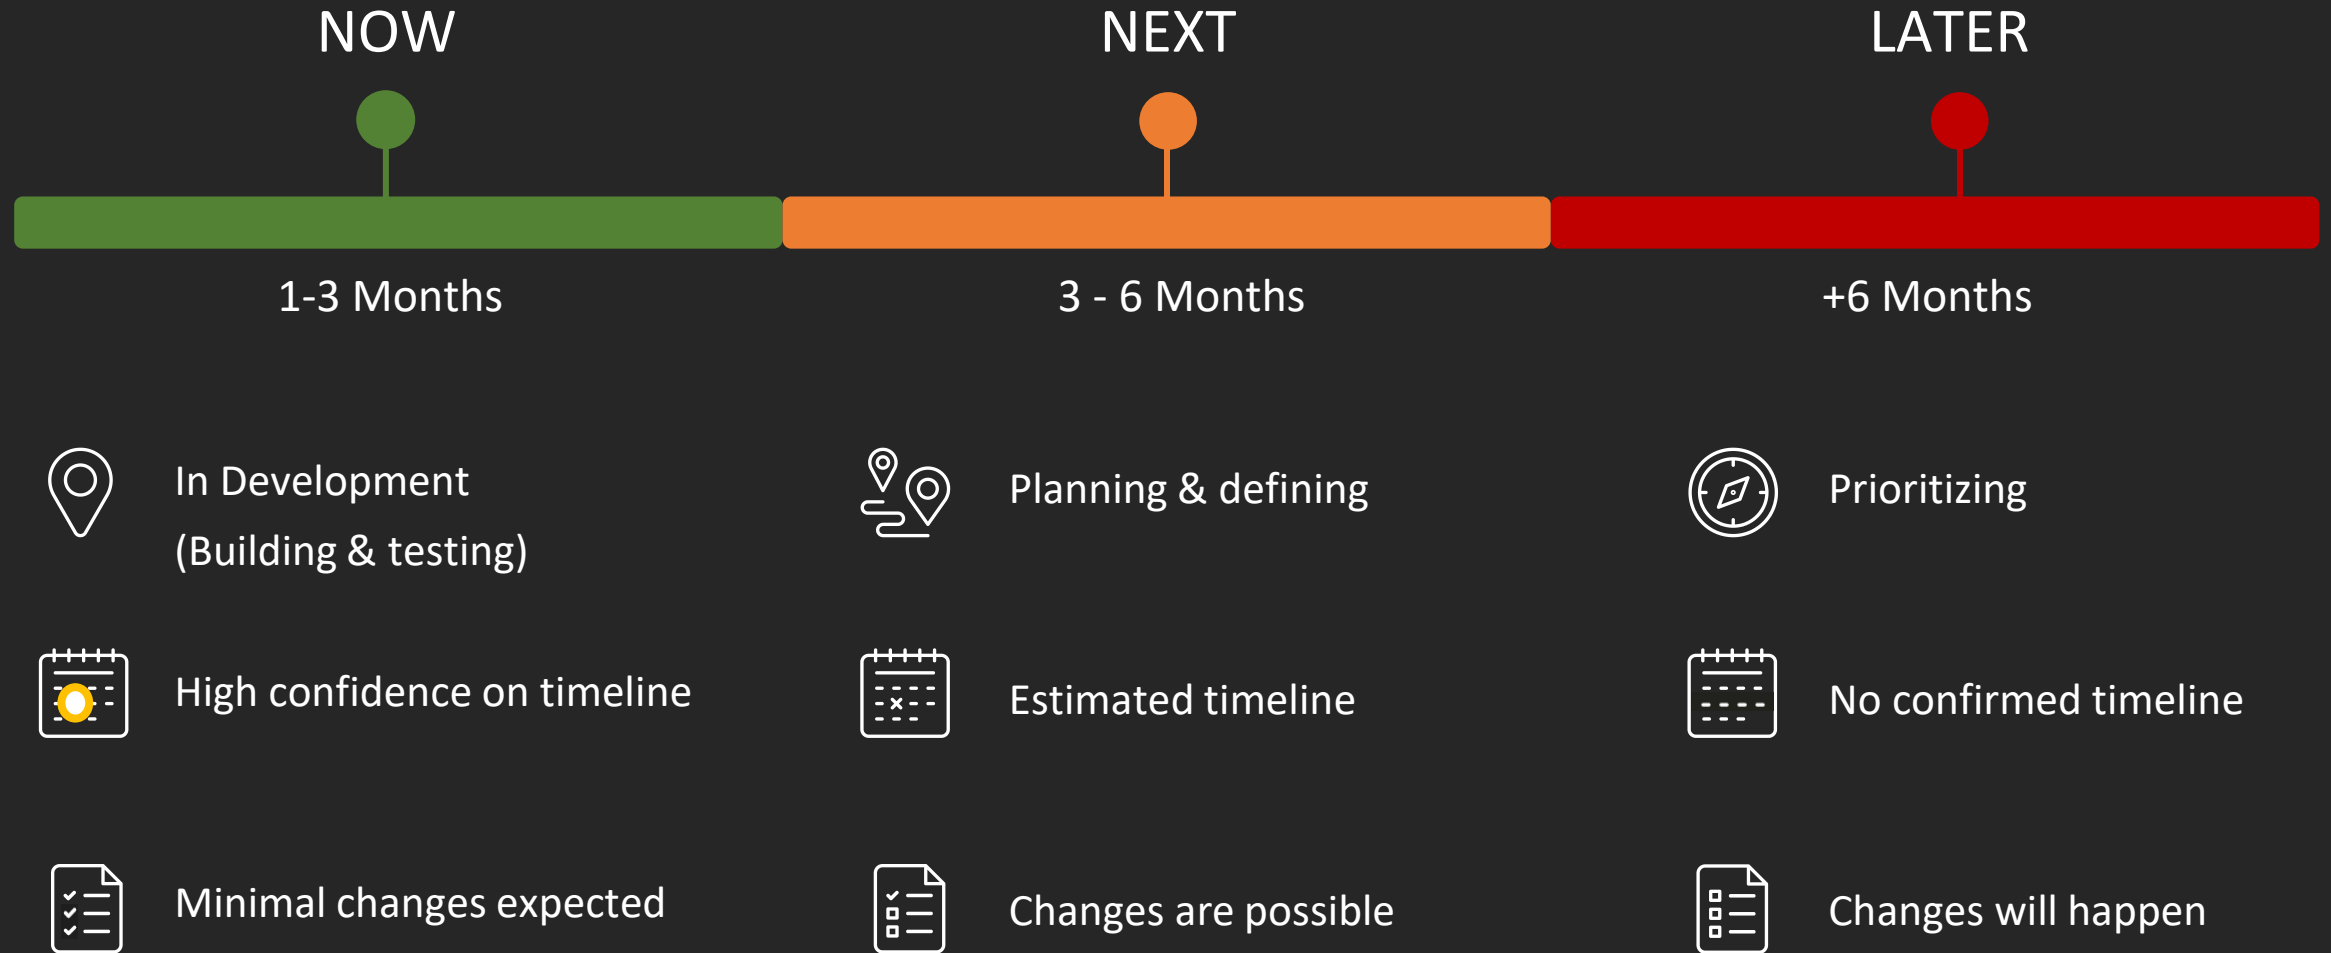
NOW

1-3 Months

In Development
(Building & testing)

High confidence on timeline

Minimal changes expected

NEXT

3 - 6 Months

Planning & defining

Estimated timeline

Changes are possible

LATER

+6 Months

Prioritizing

No confirmed timeline

Changes will happen